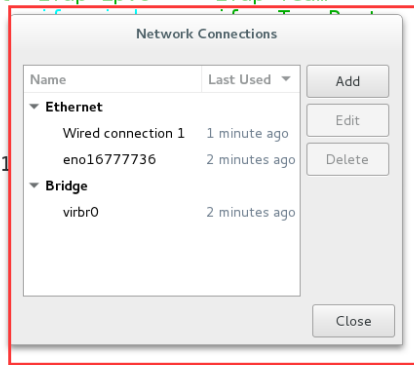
Network Connections

| Name | Last Used |
|---|---|
| Ethernet | |
| Wired connection 1 | 1 minute ago |
| eno16777736 | 2 minutes ago |
| Bridge | |
| virbr0 | 2 minutes ago |

Add

Edit

Delete

Close